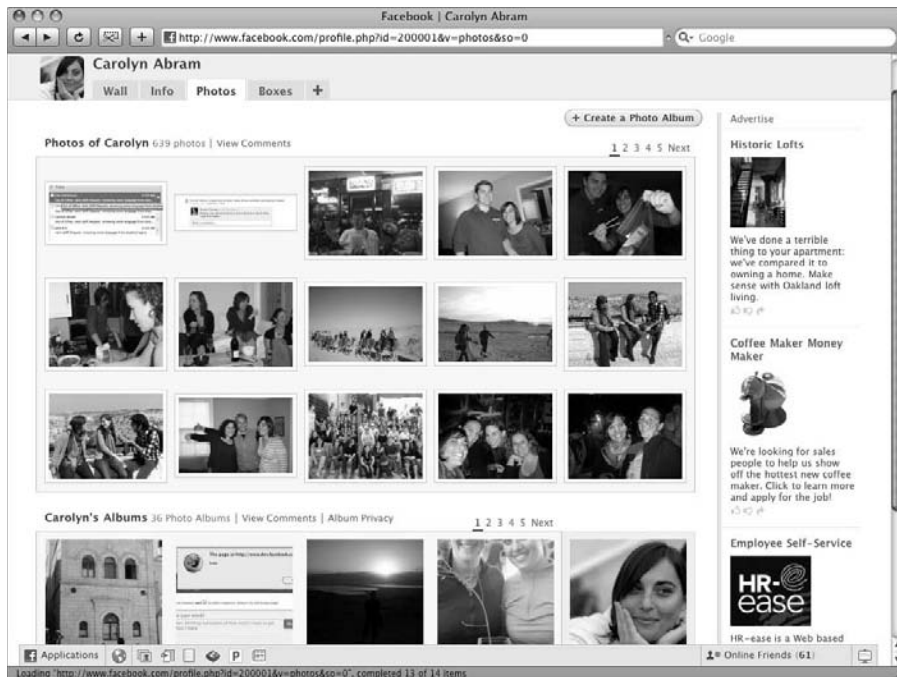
Facebook | Carolyn Abram

http://www.facebook.com/profile.php?id=200001&v=photos&so=0

Google

Carolyn Abram

Wall Info Photos Boxes +

+ Create a Photo Album

Photos of Carolyn 639 photos | View Comments

1 2 3 4 5 Next

Advertise

Historic Lofts

We've done a terrible thing to your apartment: we've compared it to owning a home. Make sense with Oakland loft living.

Coffee Maker Money Maker

We're looking for sales people to help us show off the hottest new coffee maker. Click to learn more and apply for the job!

Employee Self-Service

HR-ease

HR-ease is a Web based

Carolyn's Albums 36 Photo Albums | View Comments | Album Privacy

1 2 3 4 5 Next

Applications

P

Online Friends (61)

Loading "http://www.facebook.com/profile.php?id=200001&v=photos&so=0", completed 13 of 14 items